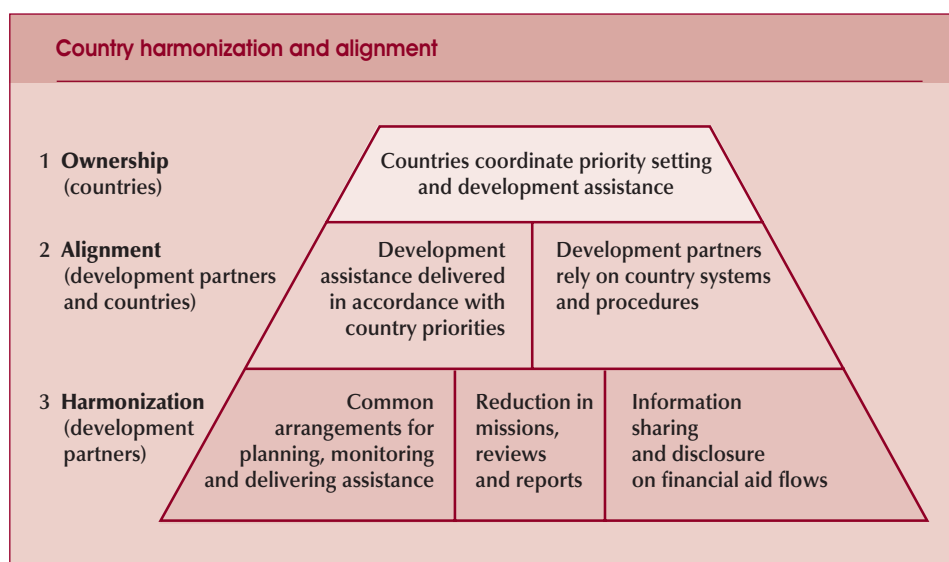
Country harmonization and alignment

1 **Ownership** (countries)

Countries coordinate priority setting and development assistance

2 **Alignment** (development partners and countries)

Development assistance delivered in accordance with country priorities

Development partners rely on country systems and procedures

3 **Harmonization** (development partners)

Common arrangements for planning, monitoring and delivering assistance

Reduction in missions, reviews and reports

Information sharing and disclosure on financial aid flows